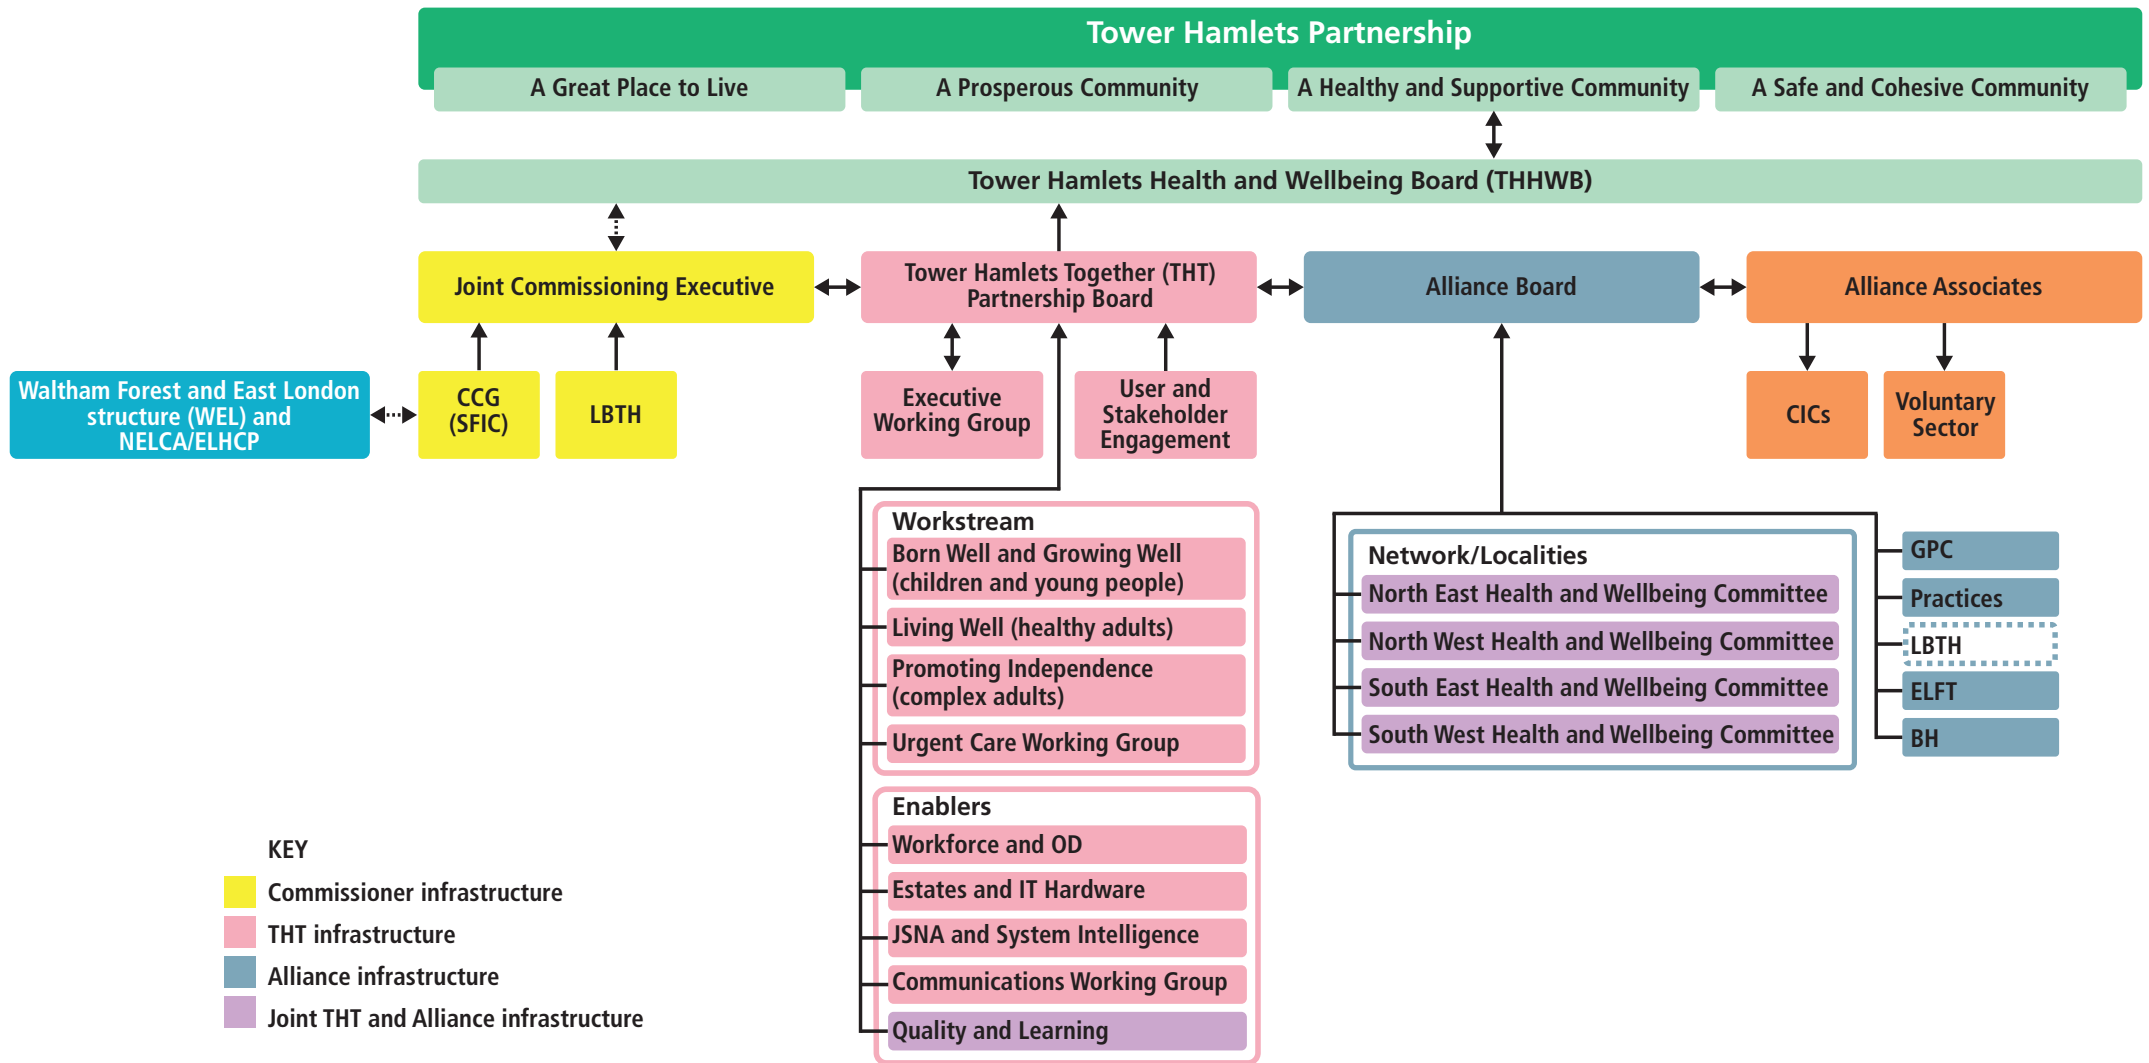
Tower Hamlets Partnership

A Great Place to Live
A Prosperous Community
A Healthy and Supportive Community
A Safe and Cohesive Community

Tower Hamlets Health and Wellbeing Board (THHWB)

Joint Commissioning Executive
Tower Hamlets Together (THT) Partnership Board
Alliance Board
Alliance Associates

Waltham Forest and East London structure (WEL) and NELCA/ELHCP
CCG (SFIC)
LBTH
Executive Working Group
User and Stakeholder Engagement
CICs
Voluntary Sector

Workstream
Born Well and Growing Well (children and young people)
Living Well (healthy adults)
Promoting Independence (complex adults)
Urgent Care Working Group

Enablers
Workforce and OD
Estates and IT Hardware
JSNA and System Intelligence
Communications Working Group
Quality and Learning

Network/Localities
North East Health and Wellbeing Committee
North West Health and Wellbeing Committee
South East Health and Wellbeing Committee
South West Health and Wellbeing Committee

GPC
Practices
LBTH
ELFT
BH

KEY
Commissioner infrastructure
THT infrastructure
Alliance infrastructure
Joint THT and Alliance infrastructure